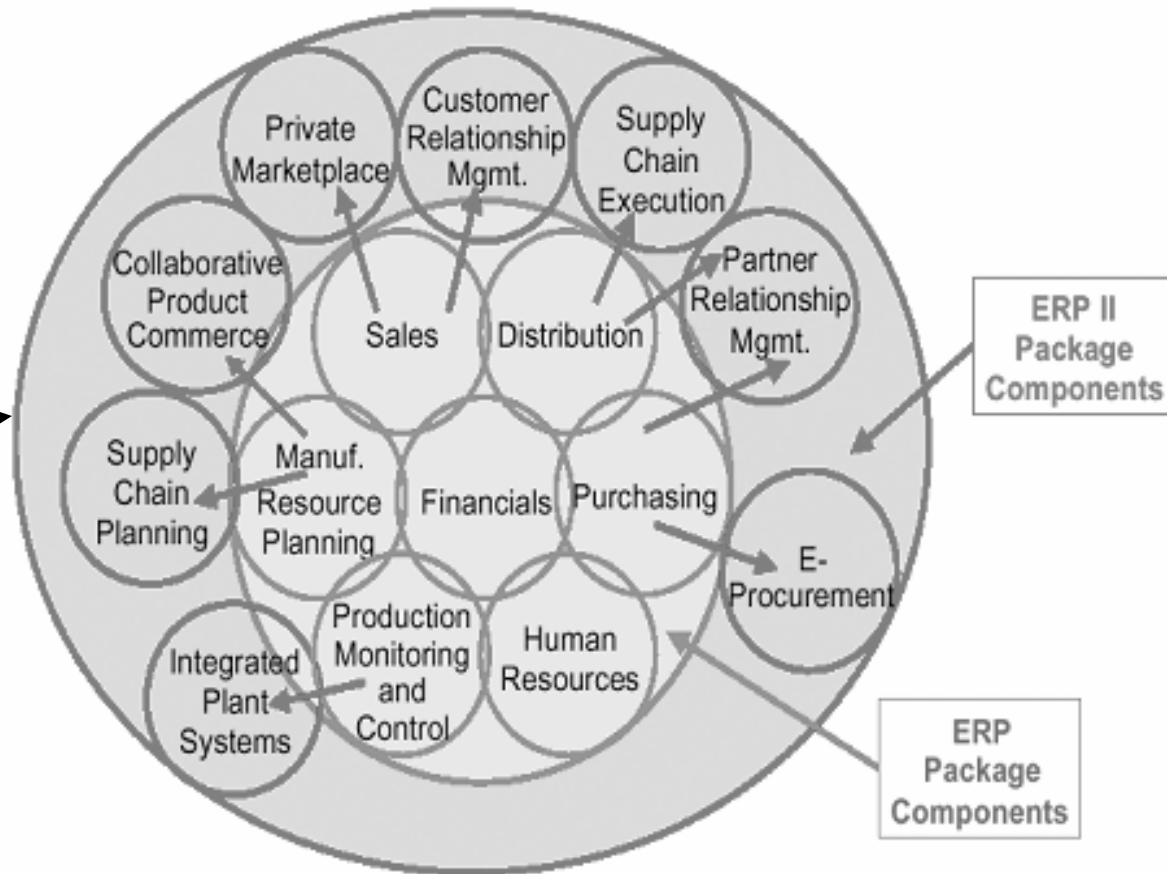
Private Marketplace

Customer Relationship Mgmt.

Supply Chain Execution

Collaborative Product Commerce

Partner Relationship Mgmt.

Sales

Distribution

ERP II Package Components

Supply Chain Planning

Manuf. Resource Planning

Financials

Purchasing

E-Procurement

Integrated Plant Systems

Production Monitoring and Control

Human Resources

ERP Package Components